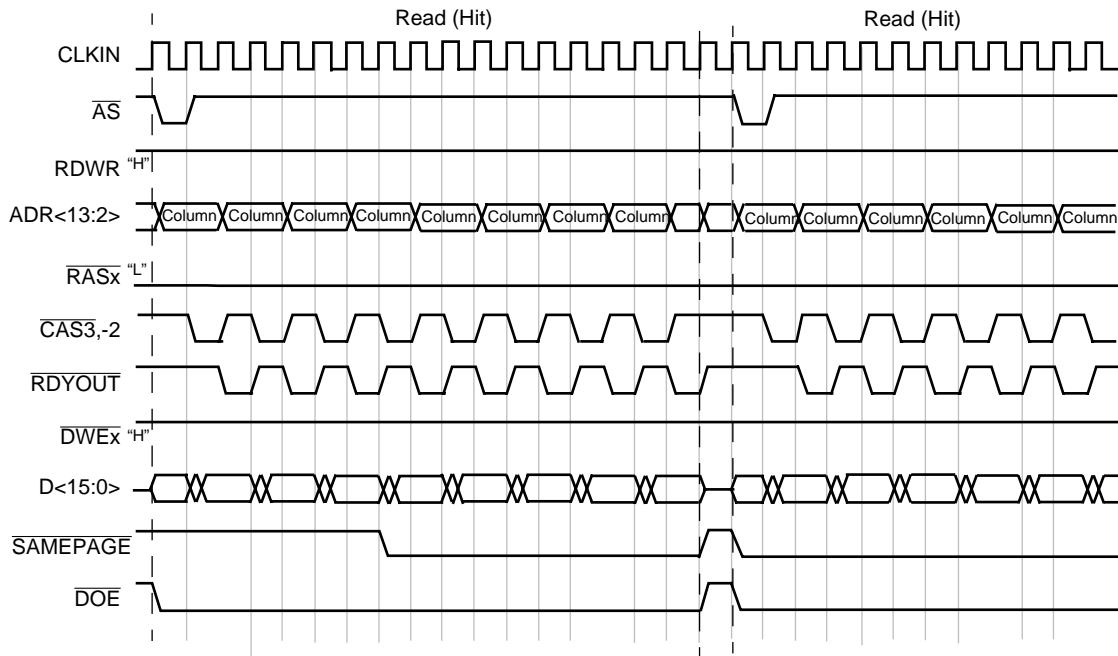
Read (Hit)
Read (Hit)

CLKIN
$\overline{AS}$
RDWR "H"
ADR<13:2>
Column Column Column Column Column Column Column Column
Column Column Column Column Column Column
$\overline{RASx}$ "L"
$\overline{CAS3}$,-2
$\overline{RDYOUT}$
$\overline{DWEx}$ "H"
D<15:0>
$\overline{SAMEPAGE}$
$\overline{DOE}$